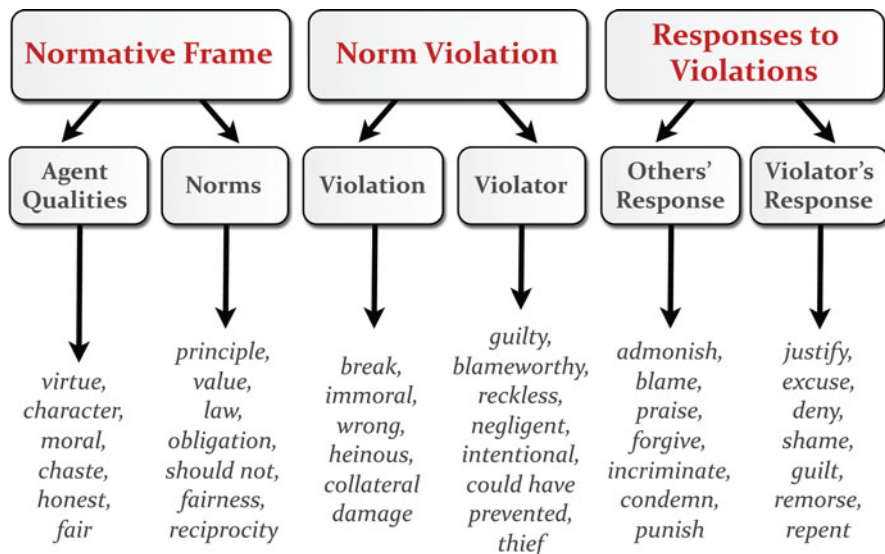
Normative Frame

Agent Qualities

virtue, character, moral, chaste, honest, fair

Norms

principle, value, law, obligation, should not, fairness, reciprocity

Norm Violation

Violation

break, immoral, wrong, heinous, collateral damage

Violator

guilty, blameworthy, reckless, negligent, intentional, could have prevented, thief

Responses to Violations

Others' Response

admonish, blame, praise, forgive, incriminate, condemn, punish

Violator's Response

justify, excuse, deny, shame, guilt, remorse, repent